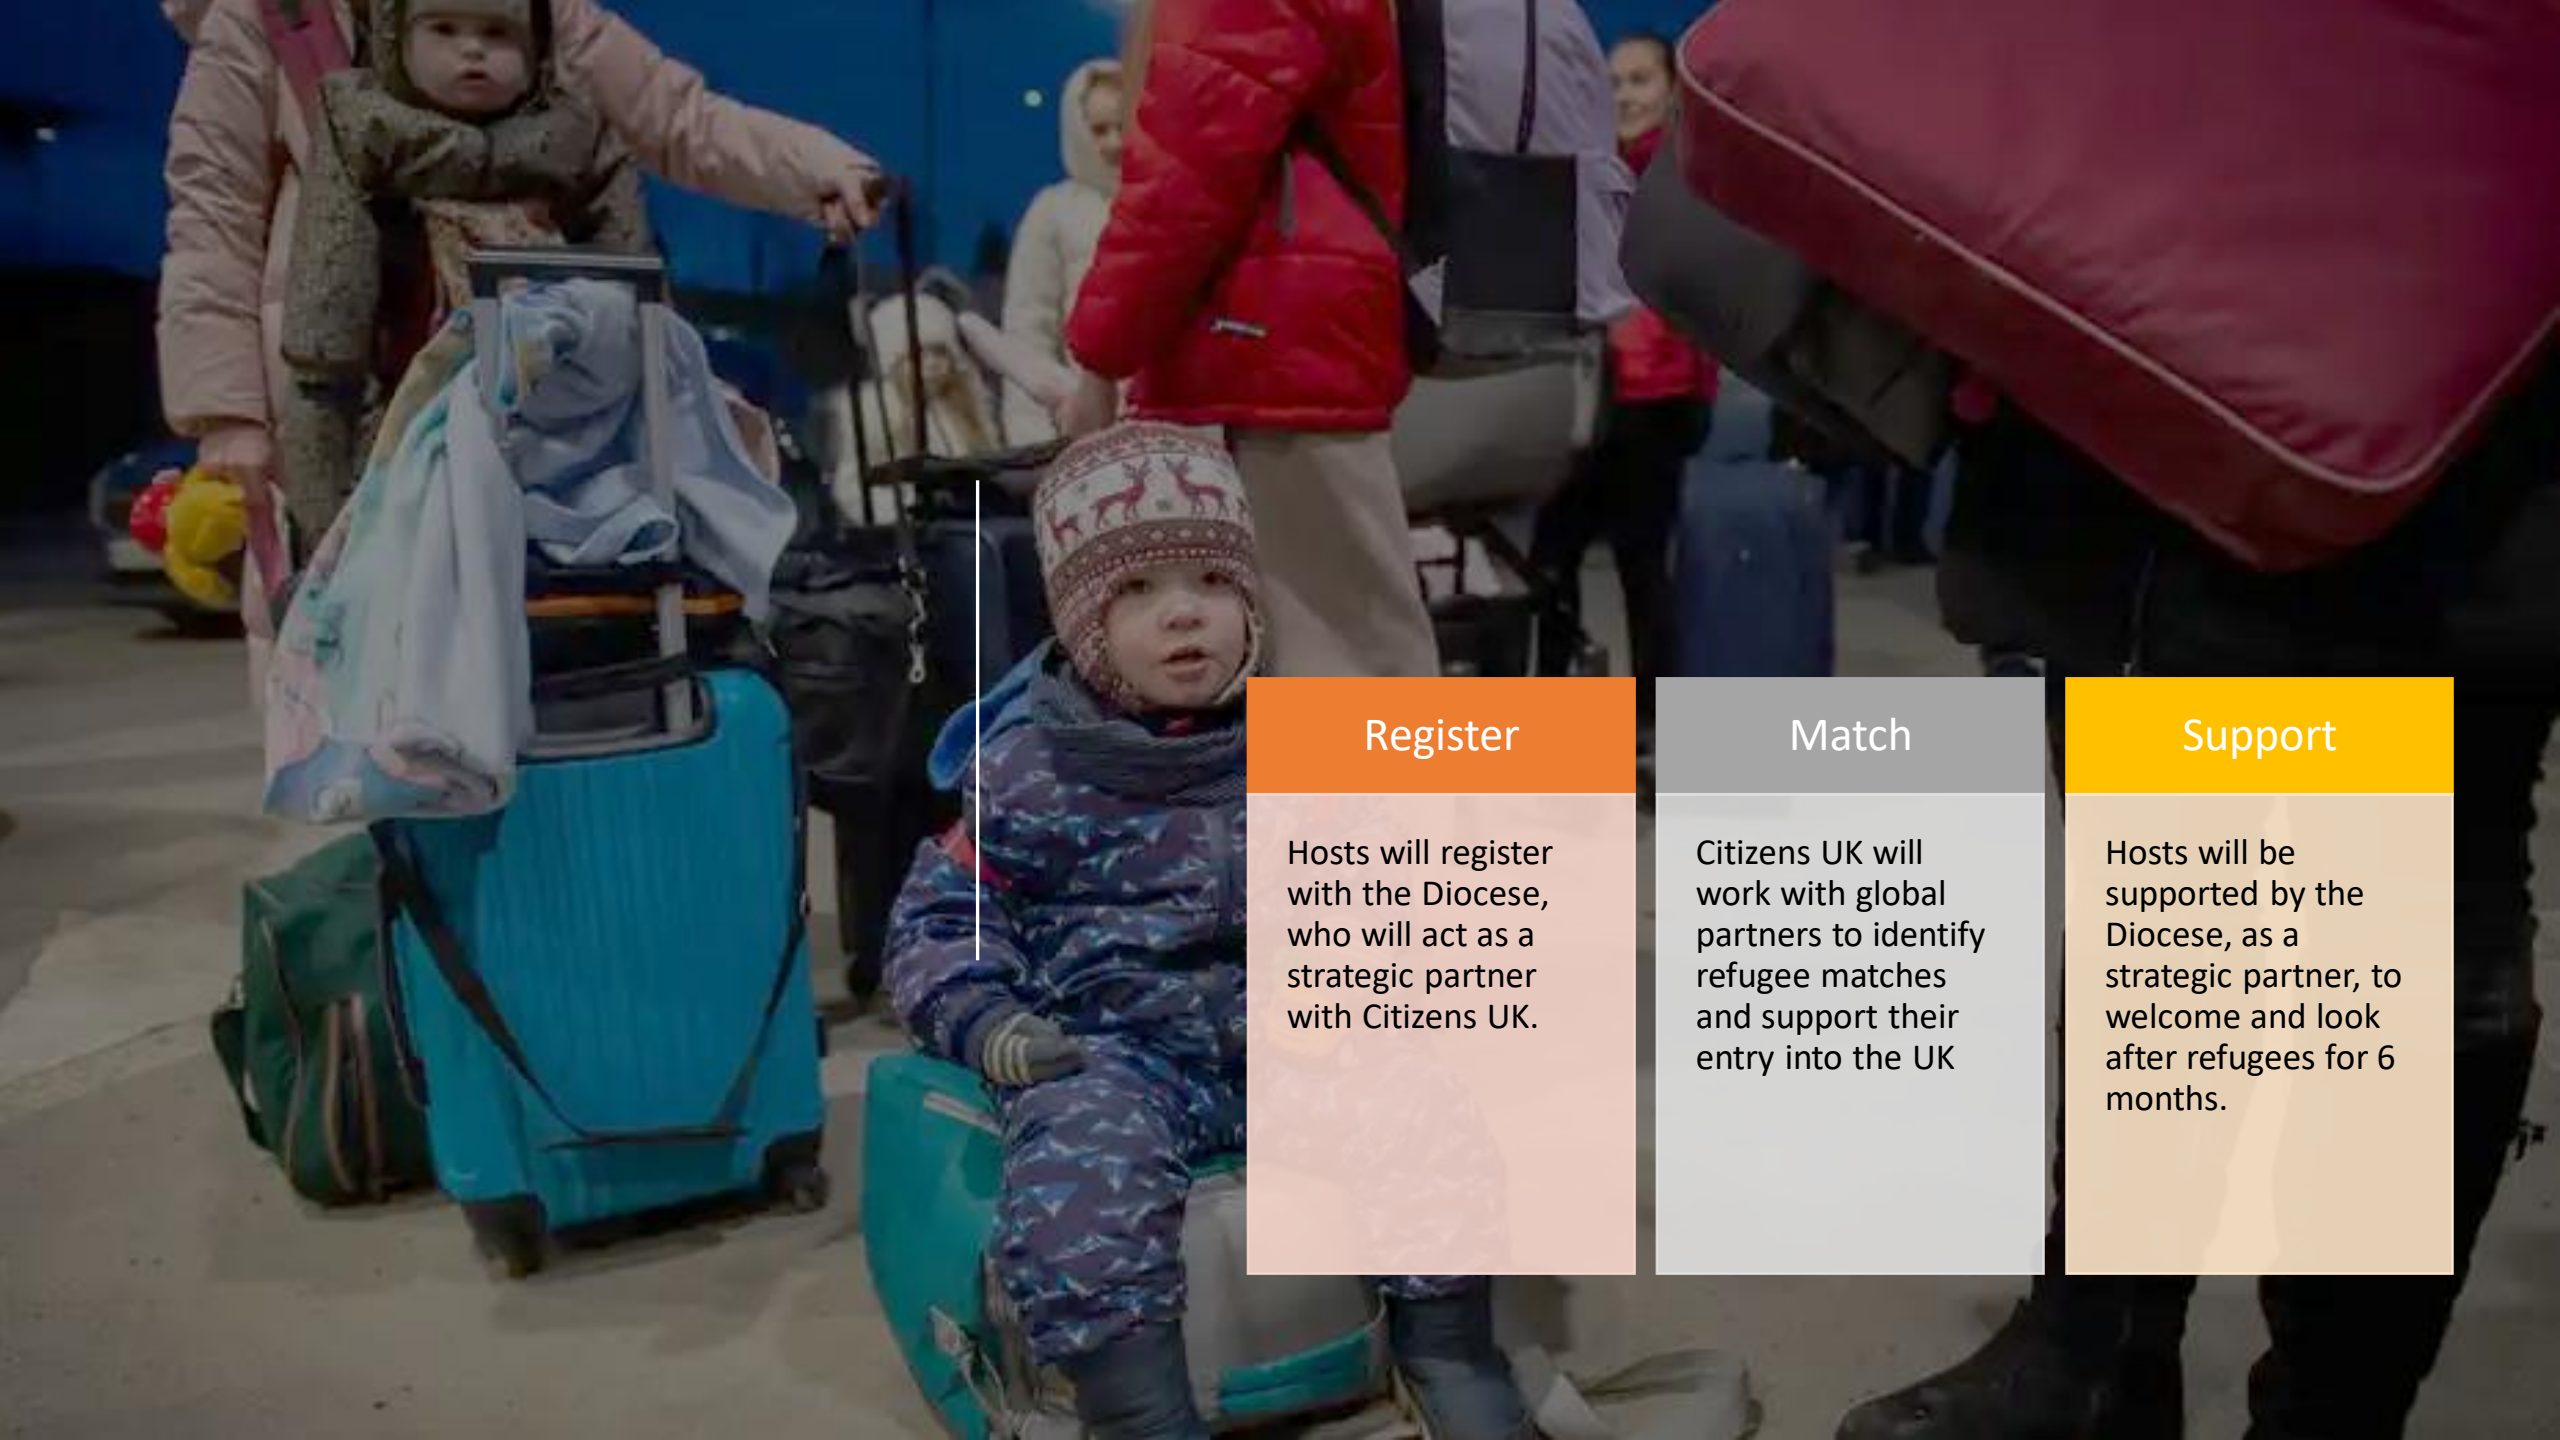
Register

Hosts will register with the Diocese, who will act as a strategic partner with Citizens UK.

Match

Citizens UK will work with global partners to identify refugee matches and support their entry into the UK

Support

Hosts will be supported by the Diocese, as a strategic partner, to welcome and look after refugees for 6 months.